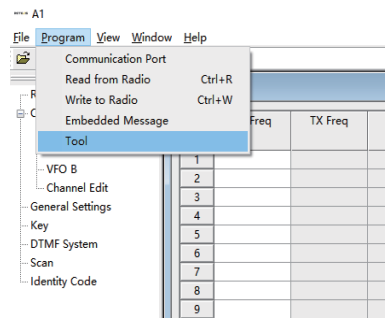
A1

File Program View Window Help

Communication Port
Read from Radio Ctrl+R
Write to Radio Ctrl+W
Embedded Message
Tool

R
C
VFO B
Channel Edit
General Settings
Key
DTMF System
Scan
Identity Code

| | Freq | TX Freq | |
|---|---|---|---|
| 1 | | | |
| 2 | | | |
| 3 | | | |
| 4 | | | |
| 5 | | | |
| 6 | | | |
| 7 | | | |
| 8 | | | |
| 9 | | | |